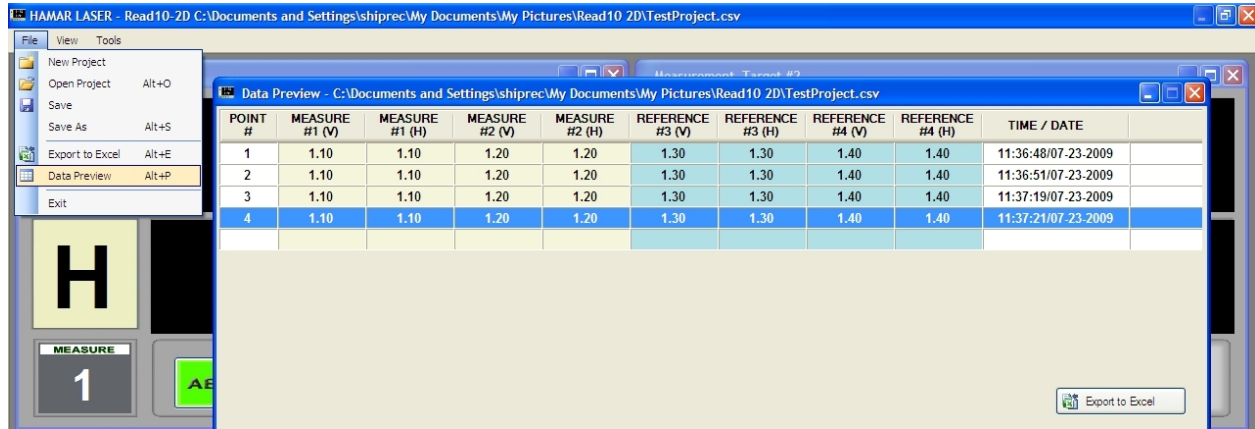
HAMAR LASER - Read10-2D C:\Documents and Settings\shiprec\My Documents\My Pictures\Read10 2D\TestProject.csv

File View Tools

New Project
Open Project Alt+O
Save
Save As Alt+S
Export to Excel Alt+E
Data Preview Alt+P
Exit

Measurement Target #2

Data Preview - C:\Documents and Settings\shiprec\My Documents\My Pictures\Read10 2D\TestProject.csv

| POINT # | MEASURE #1 (V) | MEASURE #1 (H) | MEASURE #2 (V) | MEASURE #2 (H) | REFERENCE #3 (V) | REFERENCE #3 (H) | REFERENCE #4 (V) | REFERENCE #4 (H) | TIME / DATE |
|---|---|---|---|---|---|---|---|---|---|
| 1 | 1.10 | 1.10 | 1.20 | 1.20 | 1.30 | 1.30 | 1.40 | 1.40 | 11:36:48/07-23-2009 |
| 2 | 1.10 | 1.10 | 1.20 | 1.20 | 1.30 | 1.30 | 1.40 | 1.40 | 11:36:51/07-23-2009 |
| 3 | 1.10 | 1.10 | 1.20 | 1.20 | 1.30 | 1.30 | 1.40 | 1.40 | 11:37:19/07-23-2009 |
| 4 | 1.10 | 1.10 | 1.20 | 1.20 | 1.30 | 1.30 | 1.40 | 1.40 | 11:37:21/07-23-2009 |

H

MEASURE
1

AE

Export to Excel